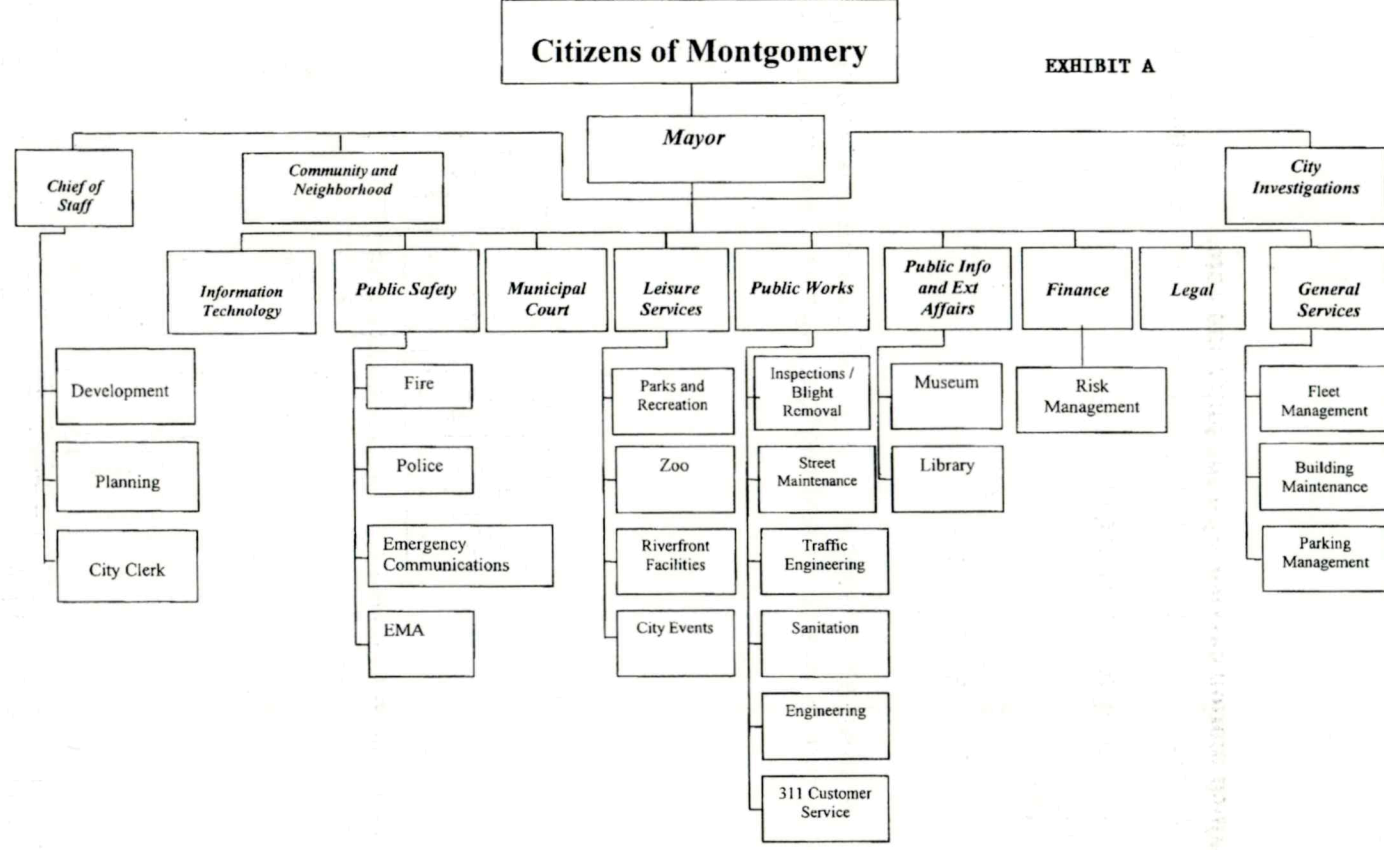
Citizens of Montgomery

EXHIBIT A

Mayor

Chief of Staff

Community and Neighborhood

City Investigations

Information Technology

Public Safety

Municipal Court

Leisure Services

Public Works

Public Info and Ext Affairs

Finance

Legal

General Services

Development

Planning

City Clerk

Fire

Police

Emergency Communications

EMA

Parks and Recreation

Zoo

Riverfront Facilities

City Events

Inspections / Blight Removal

Street Maintenance

Traffic Engineering

Sanitation

Engineering

311 Customer Service

Museum

Library

Risk Management

Fleet Management

Building Maintenance

Parking Management